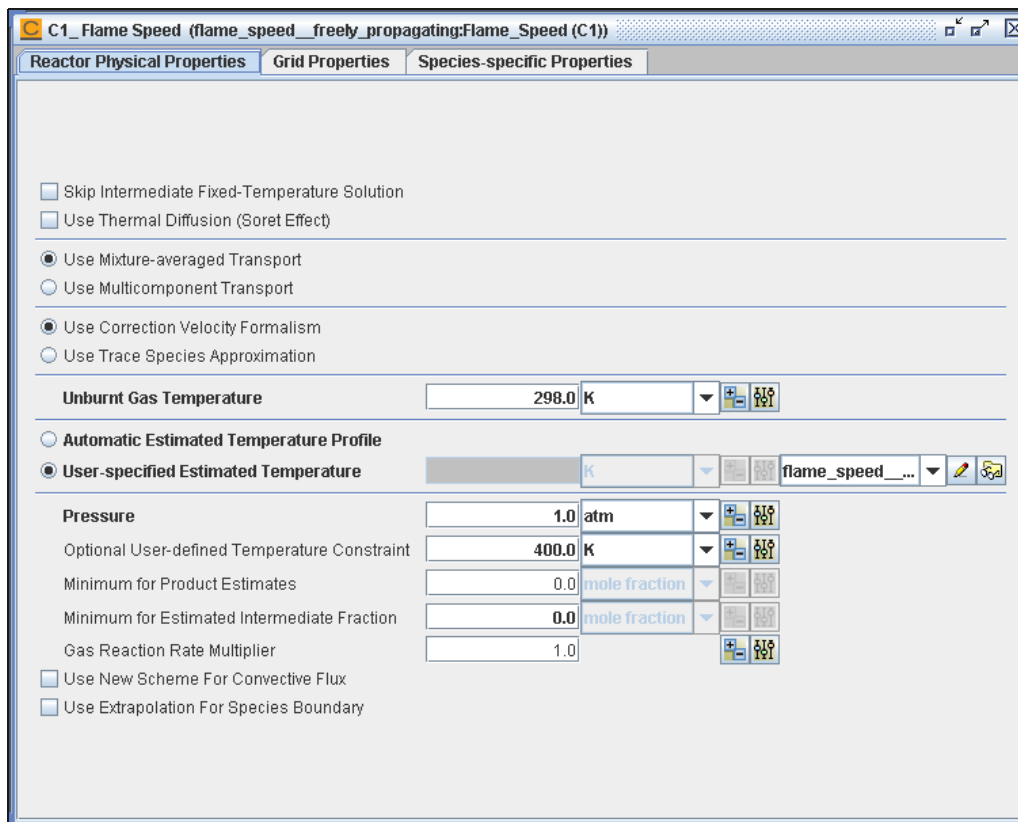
C1_ Flame Speed (flame_speed__freely_propagating:Flame_Speed (C1))

Reactor Physical Properties | Grid Properties | Species-specific Properties

Skip Intermediate Fixed-Temperature Solution
Use Thermal Diffusion (Soret Effect)

Use Mixture-averaged Transport
Use Multicomponent Transport

Use Correction Velocity Formalism
Use Trace Species Approximation

Unburnt Gas Temperature 298.0 K

Automatic Estimated Temperature Profile
User-specified Estimated Temperature K flame_speed__...

Pressure 1.0 atm
Optional User-defined Temperature Constraint 400.0 K
Minimum for Product Estimates 0.0 mole fraction
Minimum for Estimated Intermediate Fraction 0.0 mole fraction
Gas Reaction Rate Multiplier 1.0
Use New Scheme For Convective Flux
Use Extrapolation For Species Boundary